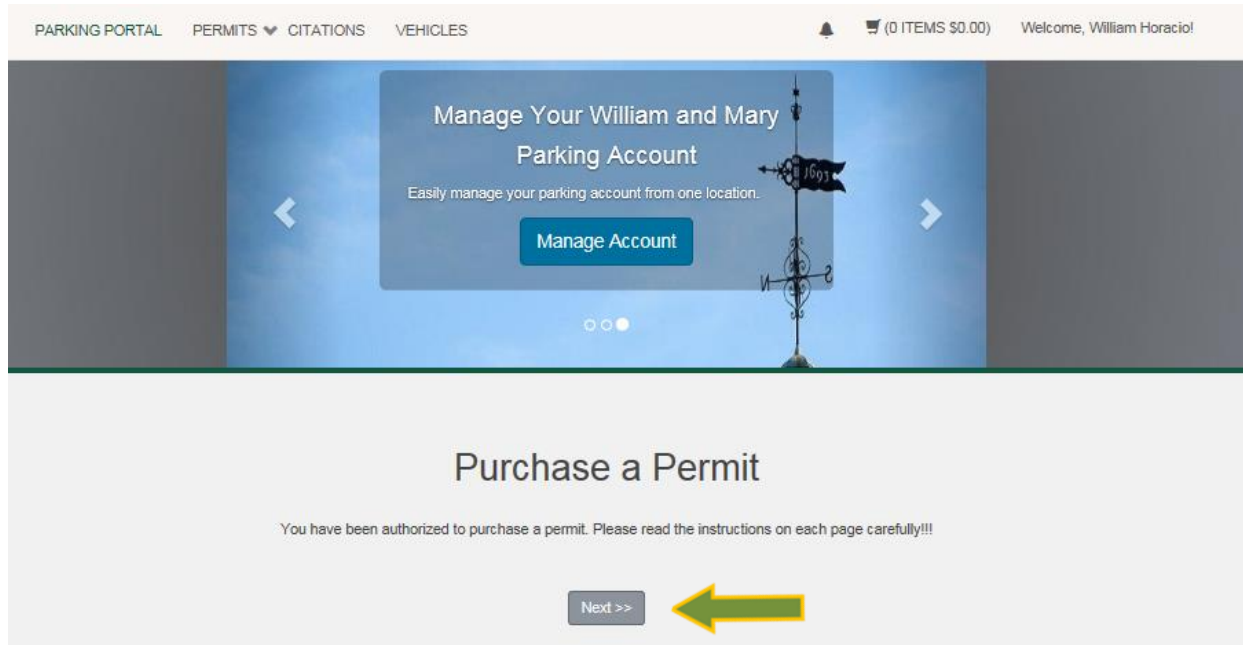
PARKING PORTAL PERMITS CITATIONS VEHICLES (0 ITEMS $0.00) Welcome, William Horacio!

Manage Your William and Mary Parking Account

Easily manage your parking account from one location.

Manage Account

1693

Purchase a Permit

You have been authorized to purchase a permit. Please read the instructions on each page carefully!!!

Next >>